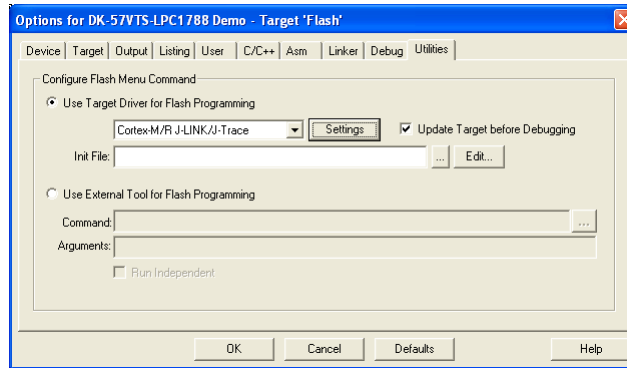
Options for DK-57VTS-LPC1788 Demo - Target 'Flash'

Device | Target | Output | Listing | User | C/C++ | Asm | Linker | Debug | Utilities

Configure Flash Menu Command

Use Target Driver for Flash Programming

Cortex-M/R J-LINK/J-Trace

Settings

Update Target before Debugging

Init File:

...

Edit...

Use External Tool for Flash Programming

Command:

...

Arguments:

Run Independent

OK

Cancel

Defaults

Help